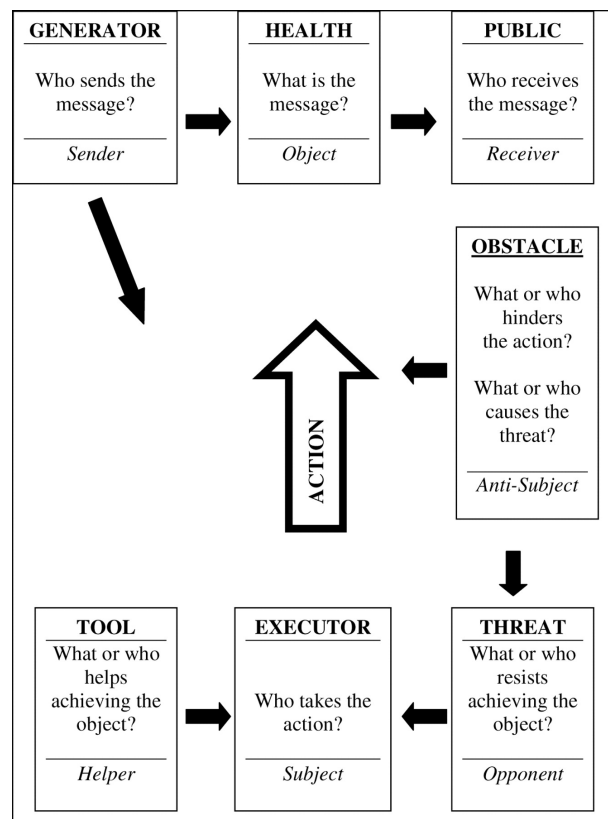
GENERATOR
Who sends the message?
Sender

HEALTH
What is the message?
Object

PUBLIC
Who receives the message?
Receiver

OBSTACLE
What or who hinders the action?

What or who causes the threat?
Anti-Subject

ACTION

TOOL
What or who helps achieving the object?
Helper

EXECUTOR
Who takes the action?
Subject

THREAT
What or who resists achieving the object?
Opponent